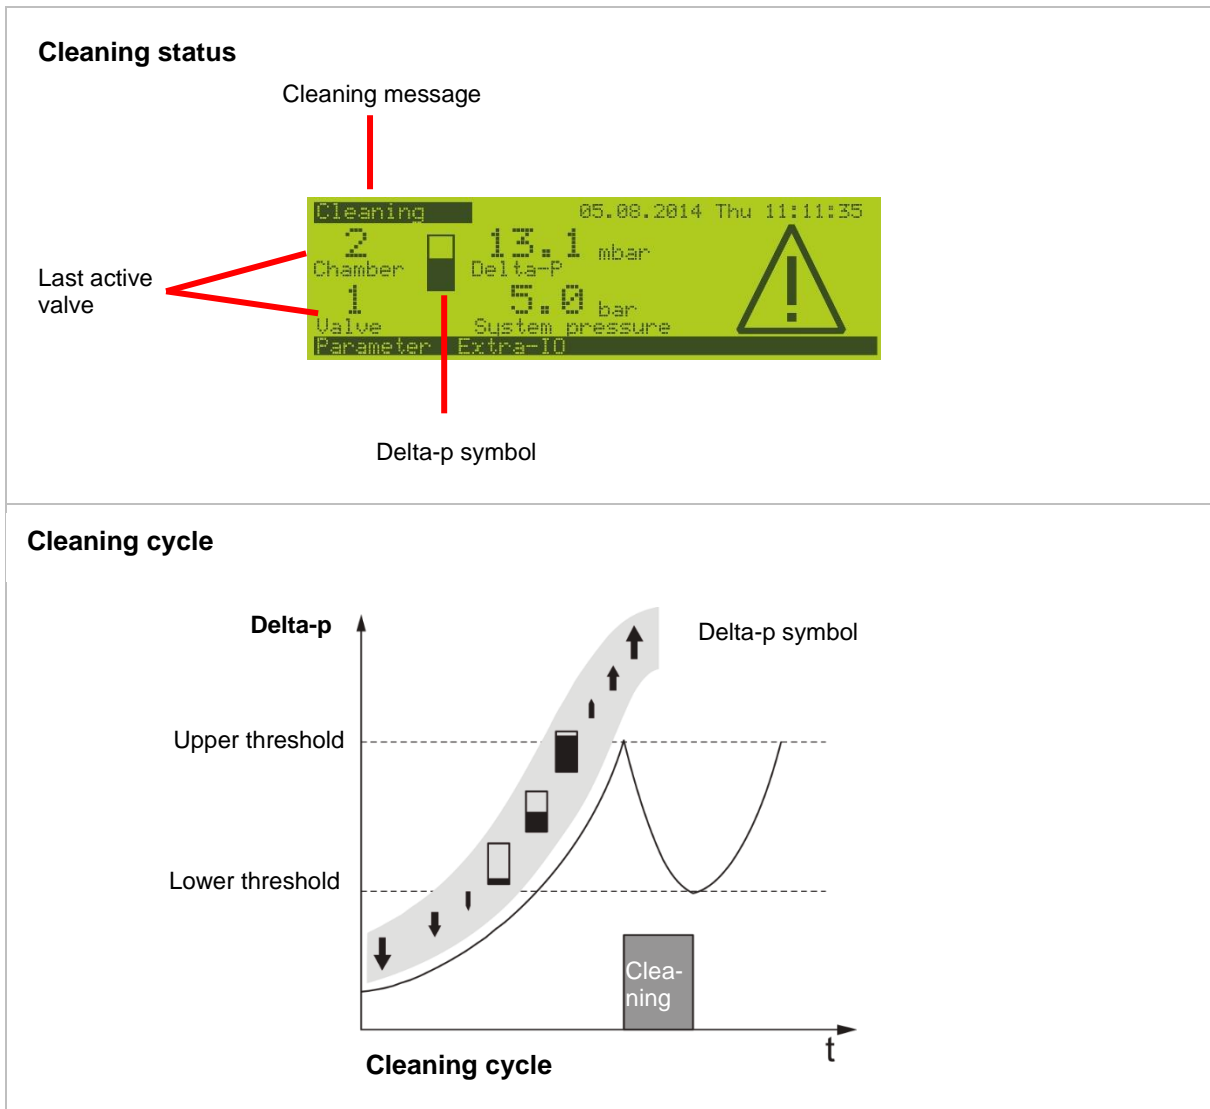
Cleaning status

Cleaning message

Cleaning 05.08.2014 Thu 11:11:35

2 Chamber

13.1 mbar Delta-P

1 Valve

5.0 bar System pressure

Parameter Extra-IO

Last active valve

Delta-p symbol

Cleaning cycle

Delta-p

Delta-p symbol

Upper threshold

Lower threshold

Cleaning

t

Cleaning cycle